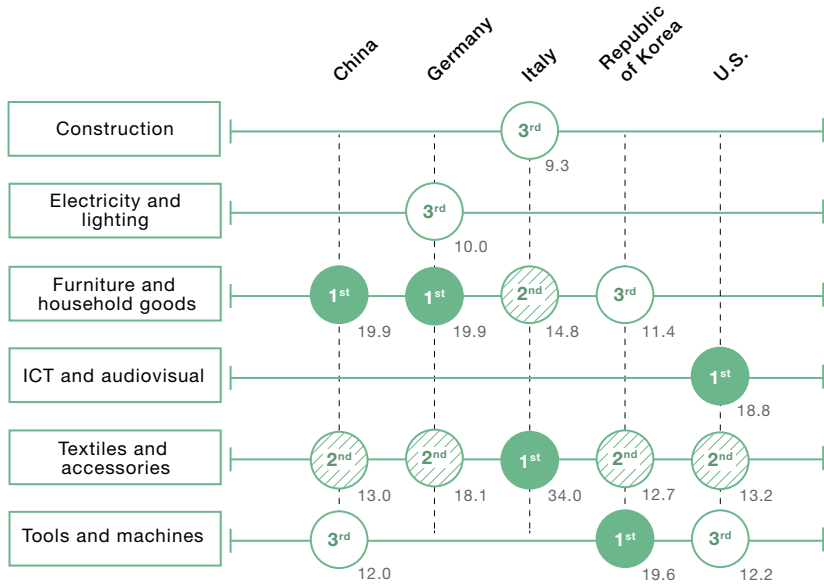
| | China | Germany | Italy | Republic of Korea | U.S. |
|---|---|---|---|---|---|
| Construction | | | 3rd 9.3 | | |
| Electricity and lighting | | 3rd 10.0 | | | |
| Furniture and household goods | 1st 19.9 | 1st 19.9 | 2nd 14.8 | 3rd 11.4 | |
| ICT and audiovisual | | | | | 1st 18.8 |
| Textiles and accessories | 2nd 13.0 | 2nd 18.1 | 1st 34.0 | 2nd 12.7 | 2nd 13.2 |
| Tools and machines | 3rd 12.0 | | | 1st 19.6 | 3rd 12.2 |